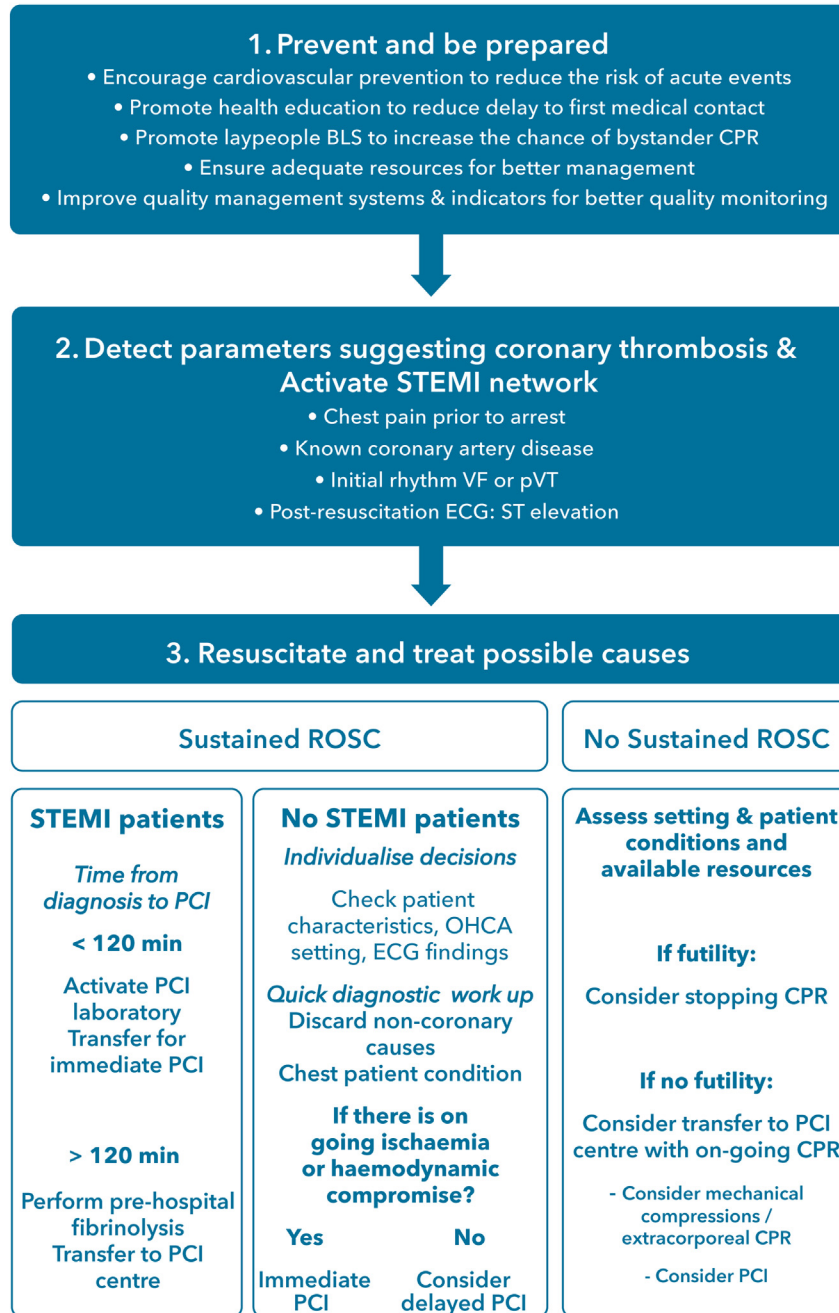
1. Prevent and be prepared

• Encourage cardiovascular prevention to reduce the risk of acute events
• Promote health education to reduce delay to first medical contact
• Promote laypeople BLS to increase the chance of bystander CPR
• Ensure adequate resources for better management
• Improve quality management systems & indicators for better quality monitoring

2. Detect parameters suggesting coronary thrombosis & Activate STEMI network

• Chest pain prior to arrest
• Known coronary artery disease
• Initial rhythm VF or pVT
• Post-resuscitation ECG: ST elevation

3. Resuscitate and treat possible causes

Sustained ROSC

No Sustained ROSC

STEMI patients

Time from diagnosis to PCI

< 120 min

Activate PCI laboratory
Transfer for immediate PCI

> 120 min

Perform pre-hospital fibrinolysis
Transfer to PCI centre

No STEMI patients

Individualise decisions

Check patient characteristics, OHCA setting, ECG findings

Quick diagnostic work up
Discard non-coronary causes
Chest patient condition

If there is on going ischaemia or haemodynamic compromise?

Yes

No

Immediate PCI

Consider delayed PCI

Assess setting & patient conditions and available resources

If futility:

Consider stopping CPR

If no futility:

Consider transfer to PCI centre with on-going CPR

- Consider mechanical compressions / extracorporeal CPR

- Consider PCI